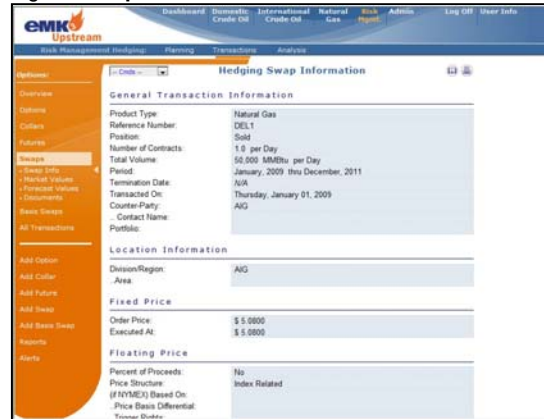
emk Upstream

Dashboard Domestic Crude Oil International Crude Oil Natural Gas Risk Mgmt. Admin Log Off User Info

Risk Management Hedging: Planning Transactions Analysis

Options:
Overview
Options
Collars
Futures
Swaps
- Swap Info
- Market Values
- Forecast Values
- Documents
Basis Swaps
All Transactions
Add Option
Add Collar
Add Future
Add Swap
Add Basis Swap
Reports
Alerts

-- Cmds -- 

Hedging Swap Information

General Transaction Information

Product Type: Natural Gas
Reference Number: DEL1
Position: Sold
Number of Contracts: 1.0 per Day
Total Volume: 50,000 MMBtu per Day
Period: January, 2009 thru December, 2011
Termination Date: N/A
Transacted On: Thursday, January 01, 2009
Counter-Party: AIG
..Contact Name:
Portfolio:

Location Information

Division/Region: AIG
..Area:

Fixed Price

Order Price: $ 5.0800
Executed At: $ 5.0800

Floating Price

Percent of Proceeds: No
Price Structure: Index Related
(if NYMEX) Based On:
..Price Basis Differential:
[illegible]